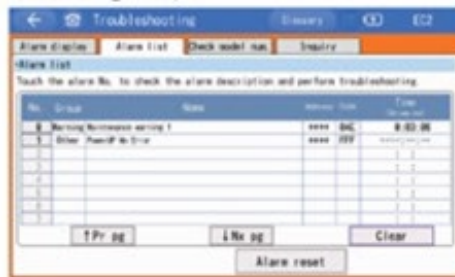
Troubleshooting Glossary

Alarm display | Alarm list | Check model num | Inquiry

•Alarm list

Touch the alarm No. to check the alarm description and perform troubleshooting.

| No. | Group | Name | Address | Code | Time |
|---|---|---|---|---|---|
| 0 | Warning | Maintenance warning 1 | **** | 04C | 0:03:06 |
| 1 | Other | PowerUP No Error | **** | FFF | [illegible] |
| 2 | | | | | |
| 3 | | | | | |
| 4 | | | | | |
| 5 | | | | | |
| 6 | | | | | |
| 7 | | | | | |
| 8 | | | | | |
| 9 | | | | | |

↑Pr pg ↓Nx pg Clear

Alarm reset